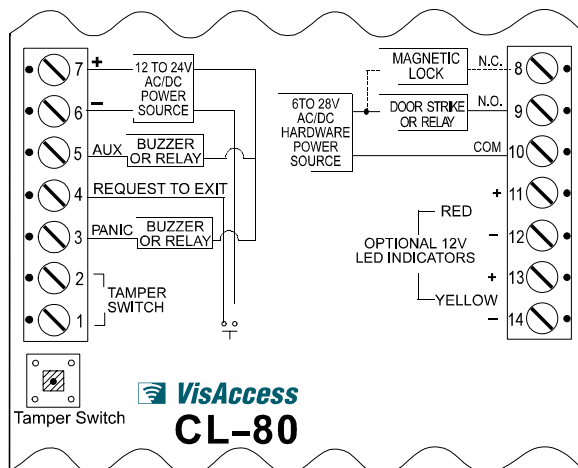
7
+
12 TO 24V AC/DC POWER SOURCE
−
6
5
AUX
BUZZER OR RELAY
4
REQUEST TO EXIT
3
PANIC
BUZZER OR RELAY
2
TAMPER SWITCH
1
MAGNETIC LOCK
N.C.
8
6TO 28V AC/DC HARDWARE POWER SOURCE
DOOR STRIKE OR RELAY
N.O.
9
COM
10
+
11
RED
−
12
OPTIONAL 12V LED INDICATORS
+
13
YELLOW
−
14
Tamper Switch
VisAccess
CL–80